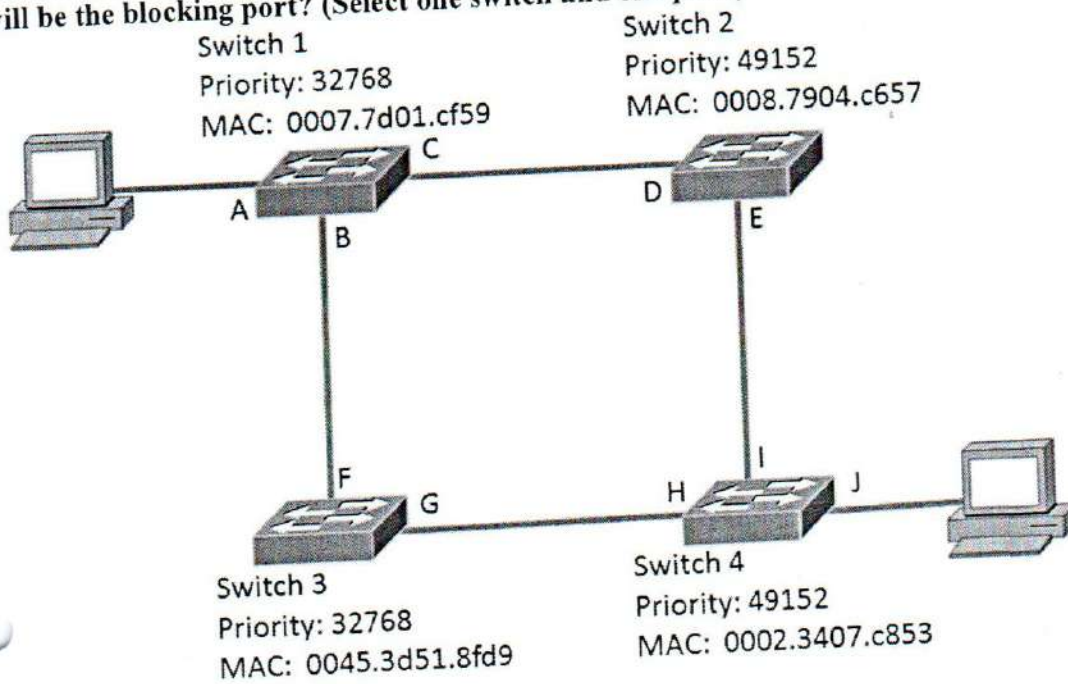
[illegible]ill be the blocking port? (Select one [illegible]

Switch 1
Priority: 32768
MAC: 0007.7d01.cf59

Switch 2
Priority: 49152
MAC: 0008.7904.c657

A
B
C
D
E
F
G
H
I
J

Switch 3
Priority: 32768
MAC: 0045.3d51.8fd9

Switch 4
Priority: 49152
MAC: 0002.3407.c853